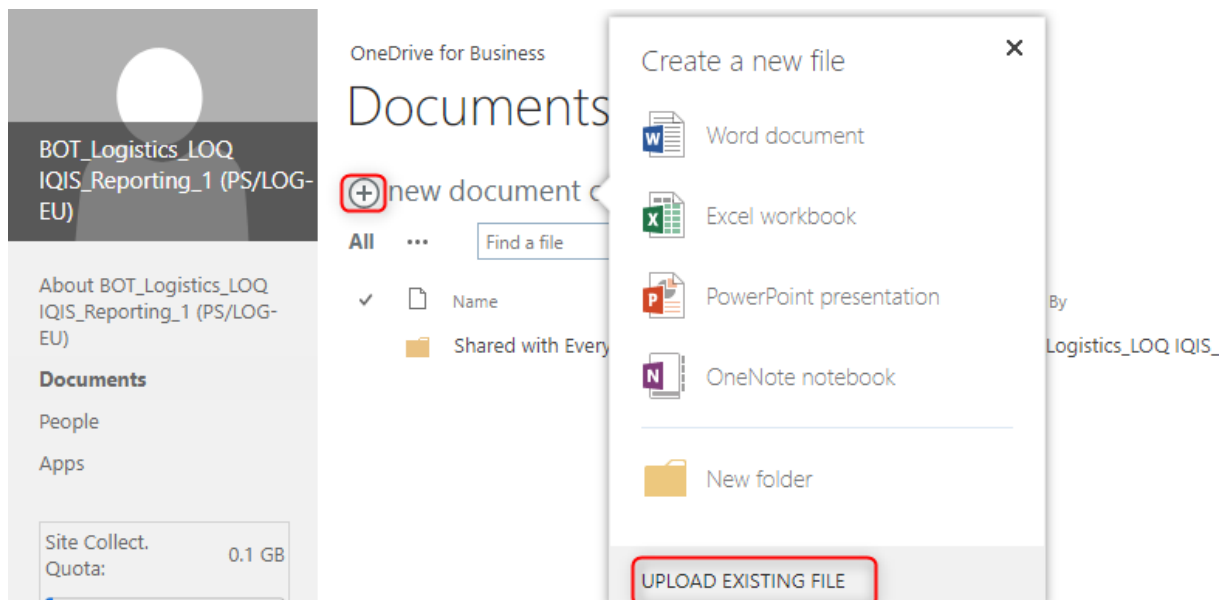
BOT_Logistics_LOQ IQIS_Reporting_1 (PS/LOG-EU)

About BOT_Logistics_LOQ IQIS_Reporting_1 (PS/LOG-EU)

Documents

People

Apps

Site Collect. Quota: 0.1 GB

OneDrive for Business

Documents

⊕ new document c

All ··· Find a file

✓ Name

Shared with Every

By

Logistics_LOQ IQIS_

Create a new file

×

Word document

Excel workbook

PowerPoint presentation

OneNote notebook

New folder

UPLOAD EXISTING FILE